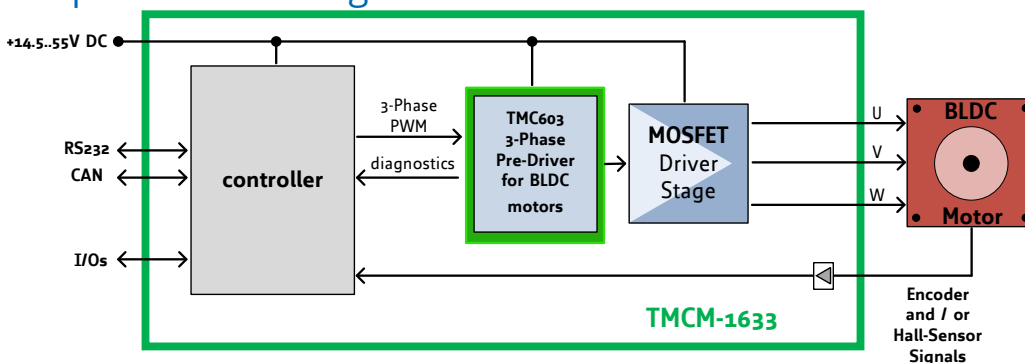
+14.5..55V DC

RS232
CAN

I/Os

controller

3-Phase PWM

diagnostics

TMC603 3-Phase Pre-Driver for BLDC motors

MOSFET Driver Stage

U
V
W

BLDC
Motor

TMCM-1633

Encoder and / or Hall-Sensor Signals